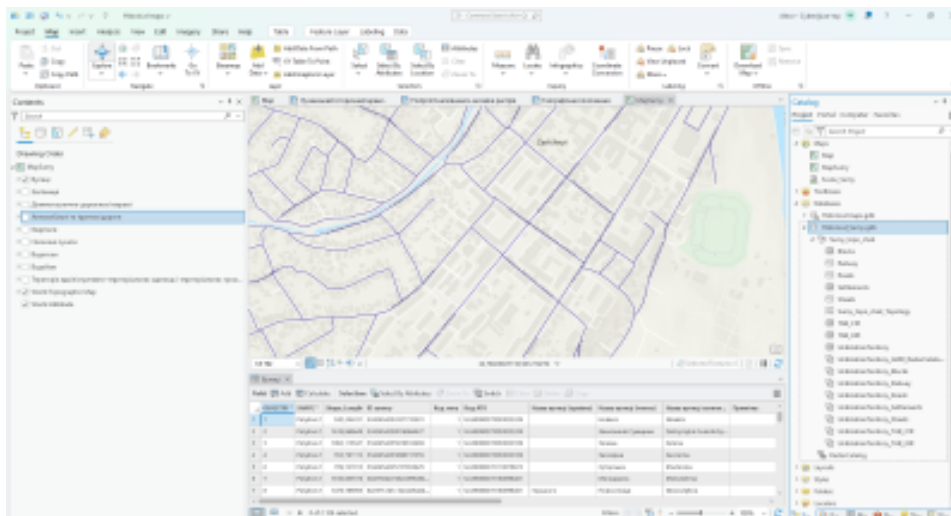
Project Map Insert Analysis View Edit Imagery Share Help Table Feature Layer Labeling Data

Contents

Drawing Order

Map

Catalog

Project Portal Computer Favorites

Maps

Map

Toolboxes

Databases

Layouts

Styles

Folders

Locators

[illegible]